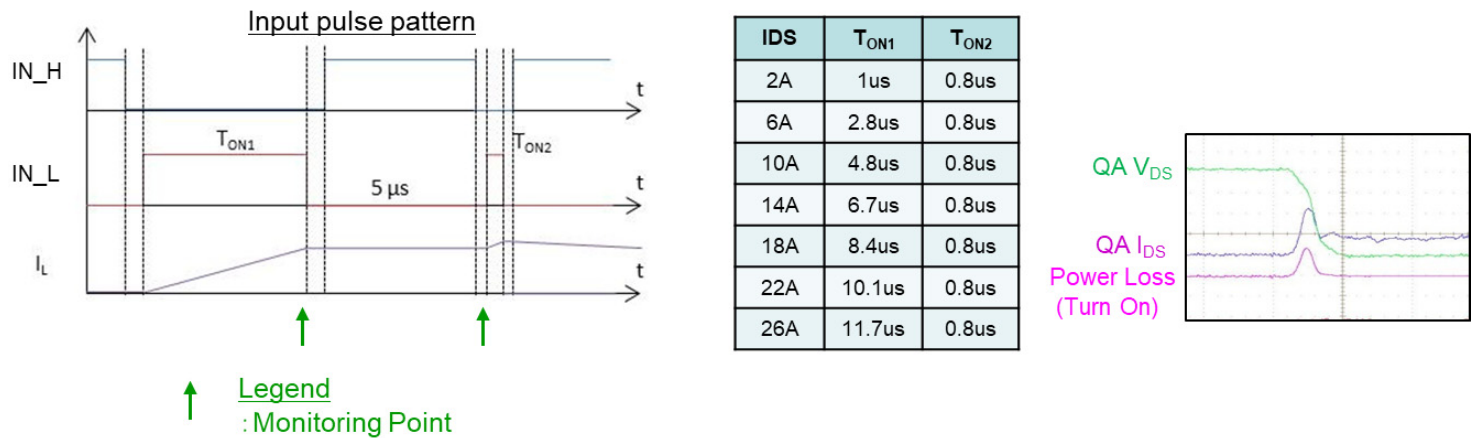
Input pulse pattern

IN_H

t

$T_{ON1}$

$T_{ON2}$

IN_L

5 µs

t

$I_L$

t

Legend
: Monitoring Point

| IDS | $T_{ON1}$ | $T_{ON2}$ |
|---|---|---|
| 2A | 1us | 0.8us |
| 6A | 2.8us | 0.8us |
| 10A | 4.8us | 0.8us |
| 14A | 6.7us | 0.8us |
| 18A | 8.4us | 0.8us |
| 22A | 10.1us | 0.8us |
| 26A | 11.7us | 0.8us |

QA $V_{DS}$

QA $I_{DS}$

Power Loss
(Turn On)